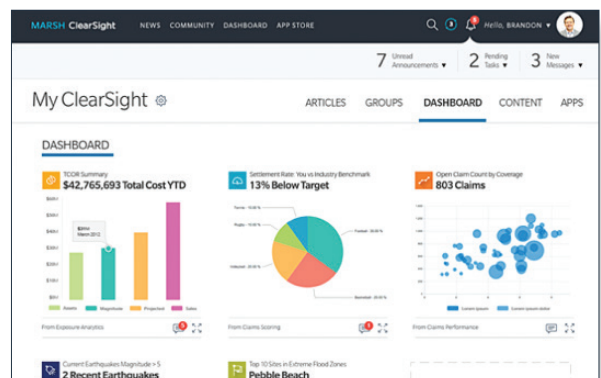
MARSH ClearSight NEWS COMMUNITY DASHBOARD APP STORE 3 Hello, BRANDON

7 Unread Announcements 2 Pending Tasks 3 New Messages

My ClearSight ARTICLES GROUPS DASHBOARD CONTENT APPS

DASHBOARD

TCOR Summary
$42,765,693 Total Cost YTD

$50M
$40M
$30M
$20M
$10M

Assets Magnitude Projected Sales

From Exposure Analytics

Settlement Rate: You vs Industry Benchmark
13% Below Target

Tennis
Rugby
Volleyball
Football
Baseball

From Claims Scoring

Open Claim Count by Coverage
803 Claims

Lorem ipsum Lorem ipsum

From Claims Performance

Current Earthquakes Magnitude > 5
2 Recent Earthquakes

Top 10 Sites in Extreme Flood Zones
Pebble Beach